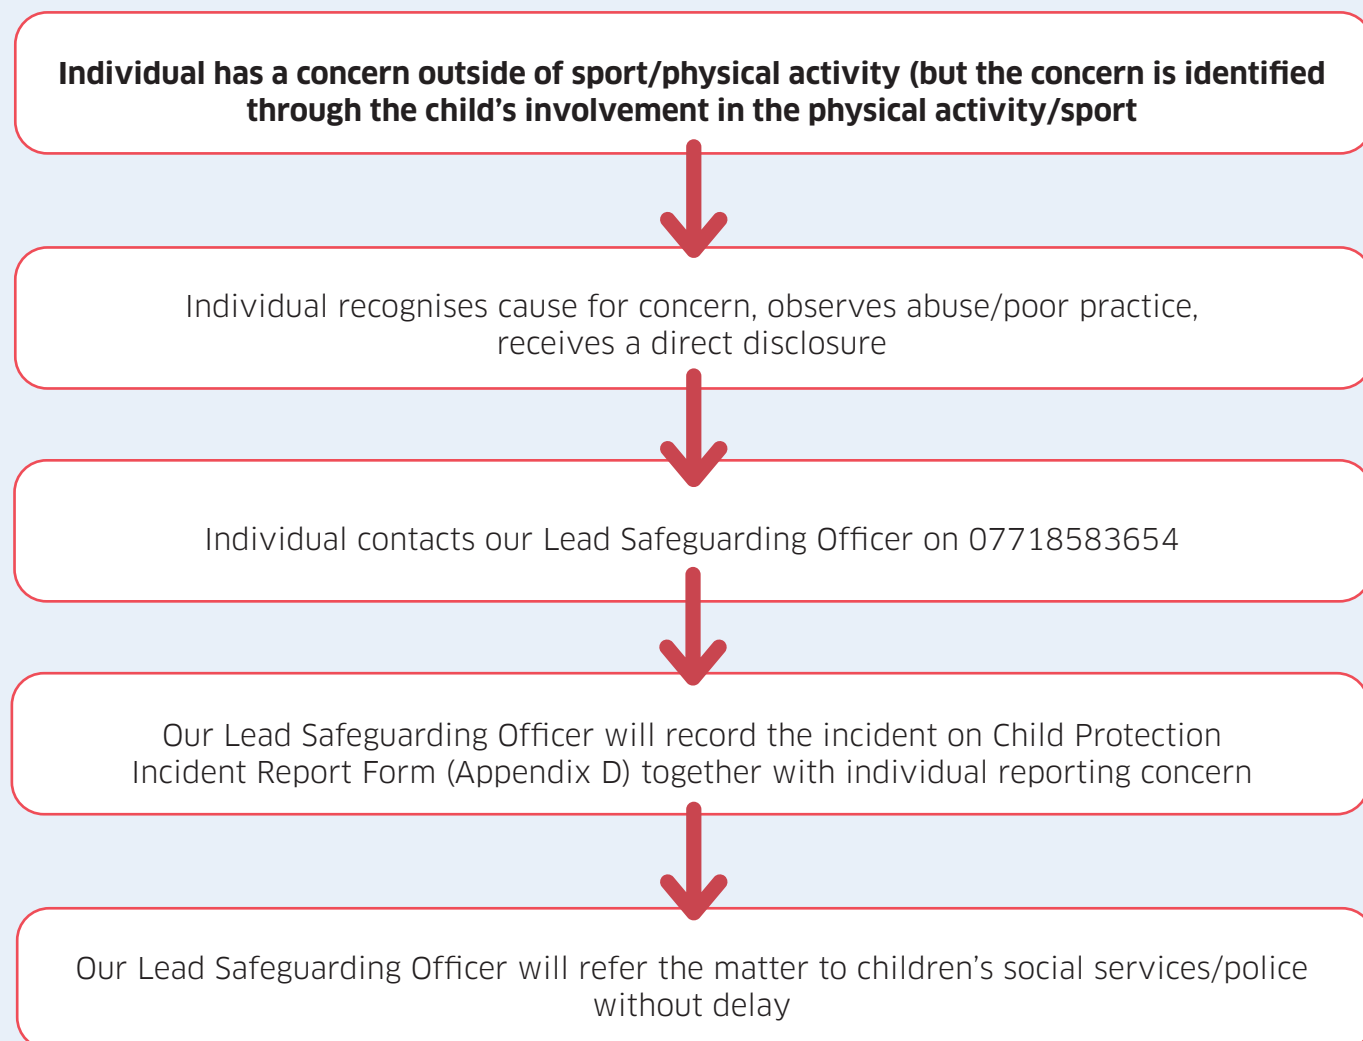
**Individual has a concern outside of sport/physical activity (but the concern is identified through the child’s involvement in the physical activity/sport**

Individual recognises cause for concern, observes abuse/poor practice, receives a direct disclosure

Individual contacts our Lead Safeguarding Officer on 07718583654

Our Lead Safeguarding Officer will record the incident on Child Protection Incident Report Form (Appendix D) together with individual reporting concern

Our Lead Safeguarding Officer will refer the matter to children’s social services/police without delay